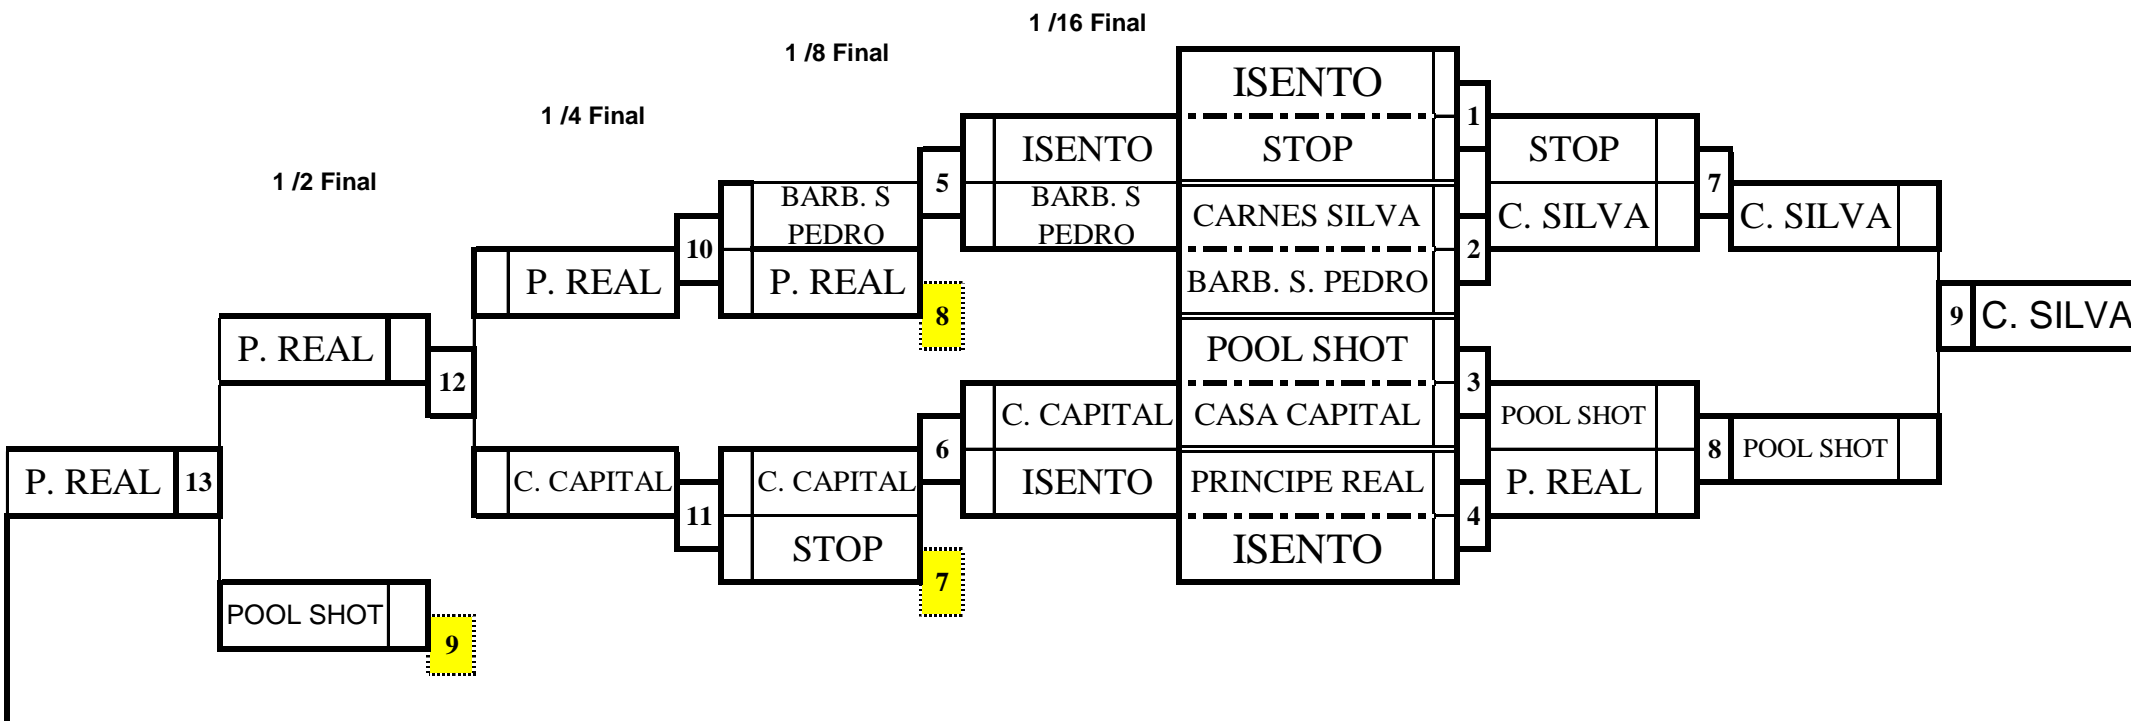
1 /16 Final

1 /8 Final

1 /4 Final

1 /2 Final

ISENTO
STOP
CARNES SILVA
BARB. S. PEDRO
POOL SHOT
CASA CAPITAL
PRINCIPE REAL
ISENTO

1
2
3
4

STOP
C. SILVA
POOL SHOT
P. REAL

7
8

C. SILVA
POOL SHOT

9 C. SILVA

ISENTO
BARB. S PEDRO
C. CAPITAL
ISENTO

5
6

BARB. S PEDRO
P. REAL
8
C. CAPITAL
STOP
7

10
11

P. REAL
C. CAPITAL

12

P. REAL
POOL SHOT
9

P. REAL 13